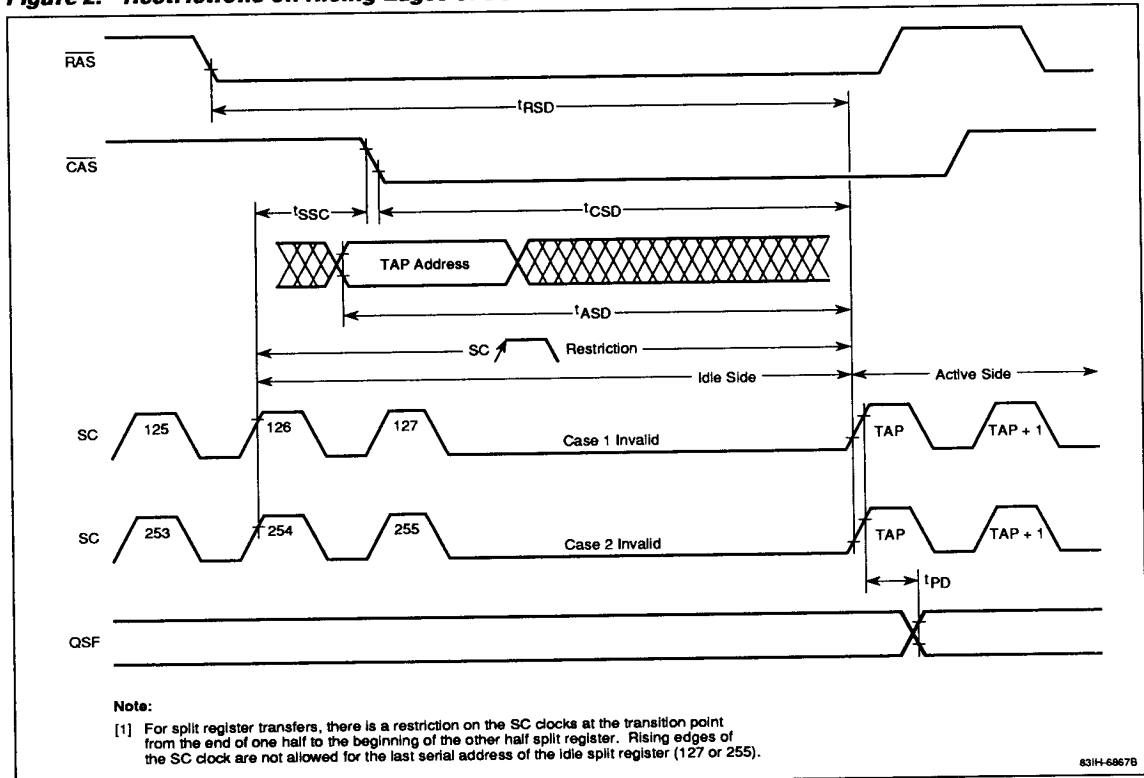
Figure 2. Restrictions on Rising Edges of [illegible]

$\overline{RAS}$

$t_{RSD}$

$\overline{CAS}$

$t_{SSC}$

$t_{CSD}$

TAP Address

$t_{ASD}$

SC Restriction

Idle Side

Active Side

SC

125

126

127

Case 1 Invalid

TAP

TAP + 1

SC

253

254

255

Case 2 Invalid

TAP

TAP + 1

$t_{PD}$

QSF

Note:

[1] For split register transfers, there is a restriction on the SC clocks at the transition point from the end of one half to the beginning of the other half split register. Rising edges of the SC clock are not allowed for the last serial address of the idle split register (127 or 255).

83IH-6867B